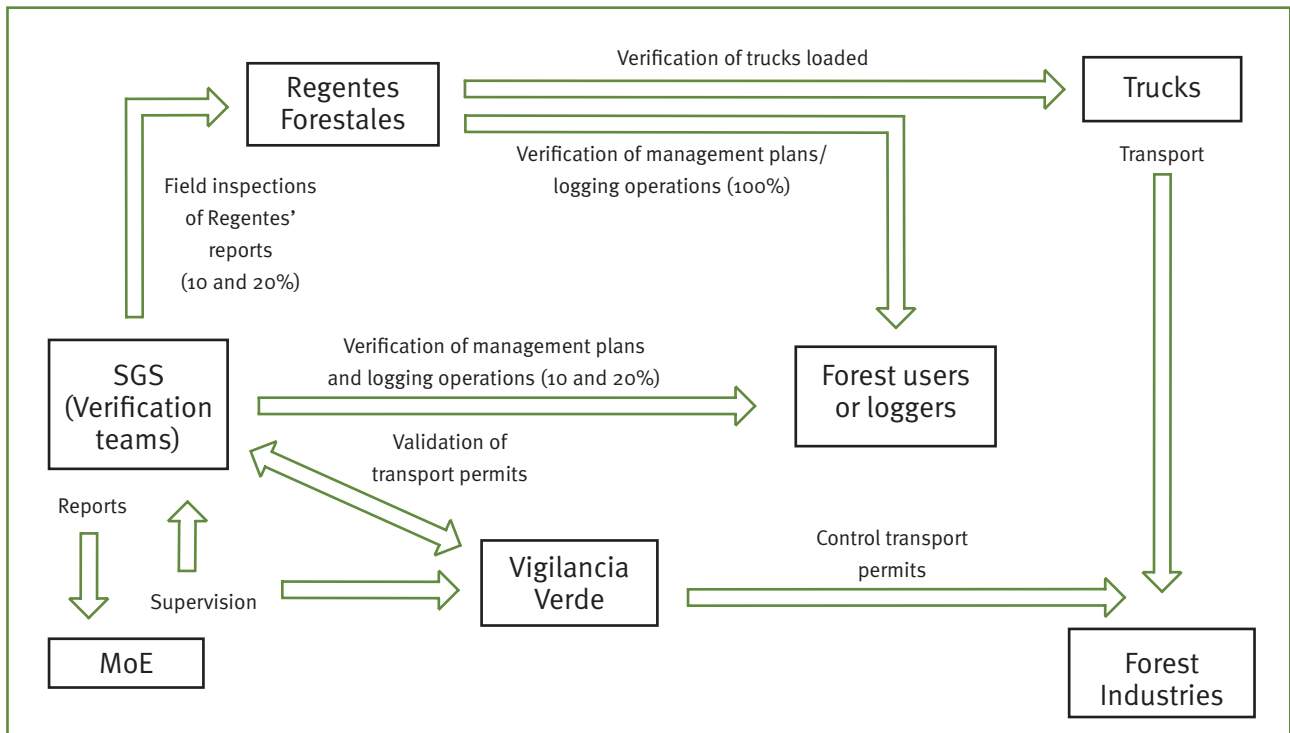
Regentes Forestales

Verification of trucks loaded

Trucks

Verification of management plans/ logging operations (100%)

Transport

Field inspections of Regentes' reports (10 and 20%)

SGS (Verification teams)

Verification of management plans and logging operations (10 and 20%)

Forest users or loggers

Validation of transport permits

Reports

Supervision

Vigilancia Verde

Control transport permits

MoE

Forest Industries